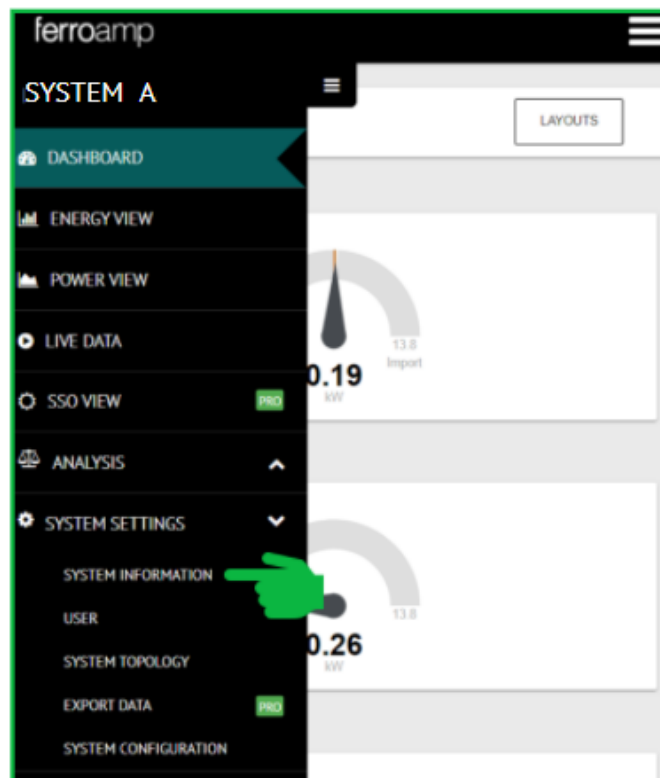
ferroamp

SYSTEM A

LAYOUTS

DASHBOARD

ENERGY VIEW

POWER VIEW

LIVE DATA

SSO VIEW PRO

ANALYSIS

SYSTEM SETTINGS

SYSTEM INFORMATION

USER

SYSTEM TOPOLOGY

EXPORT DATA PRO

SYSTEM CONFIGURATION

13.8
Import
0.19
kW

13.8
0.26
kW